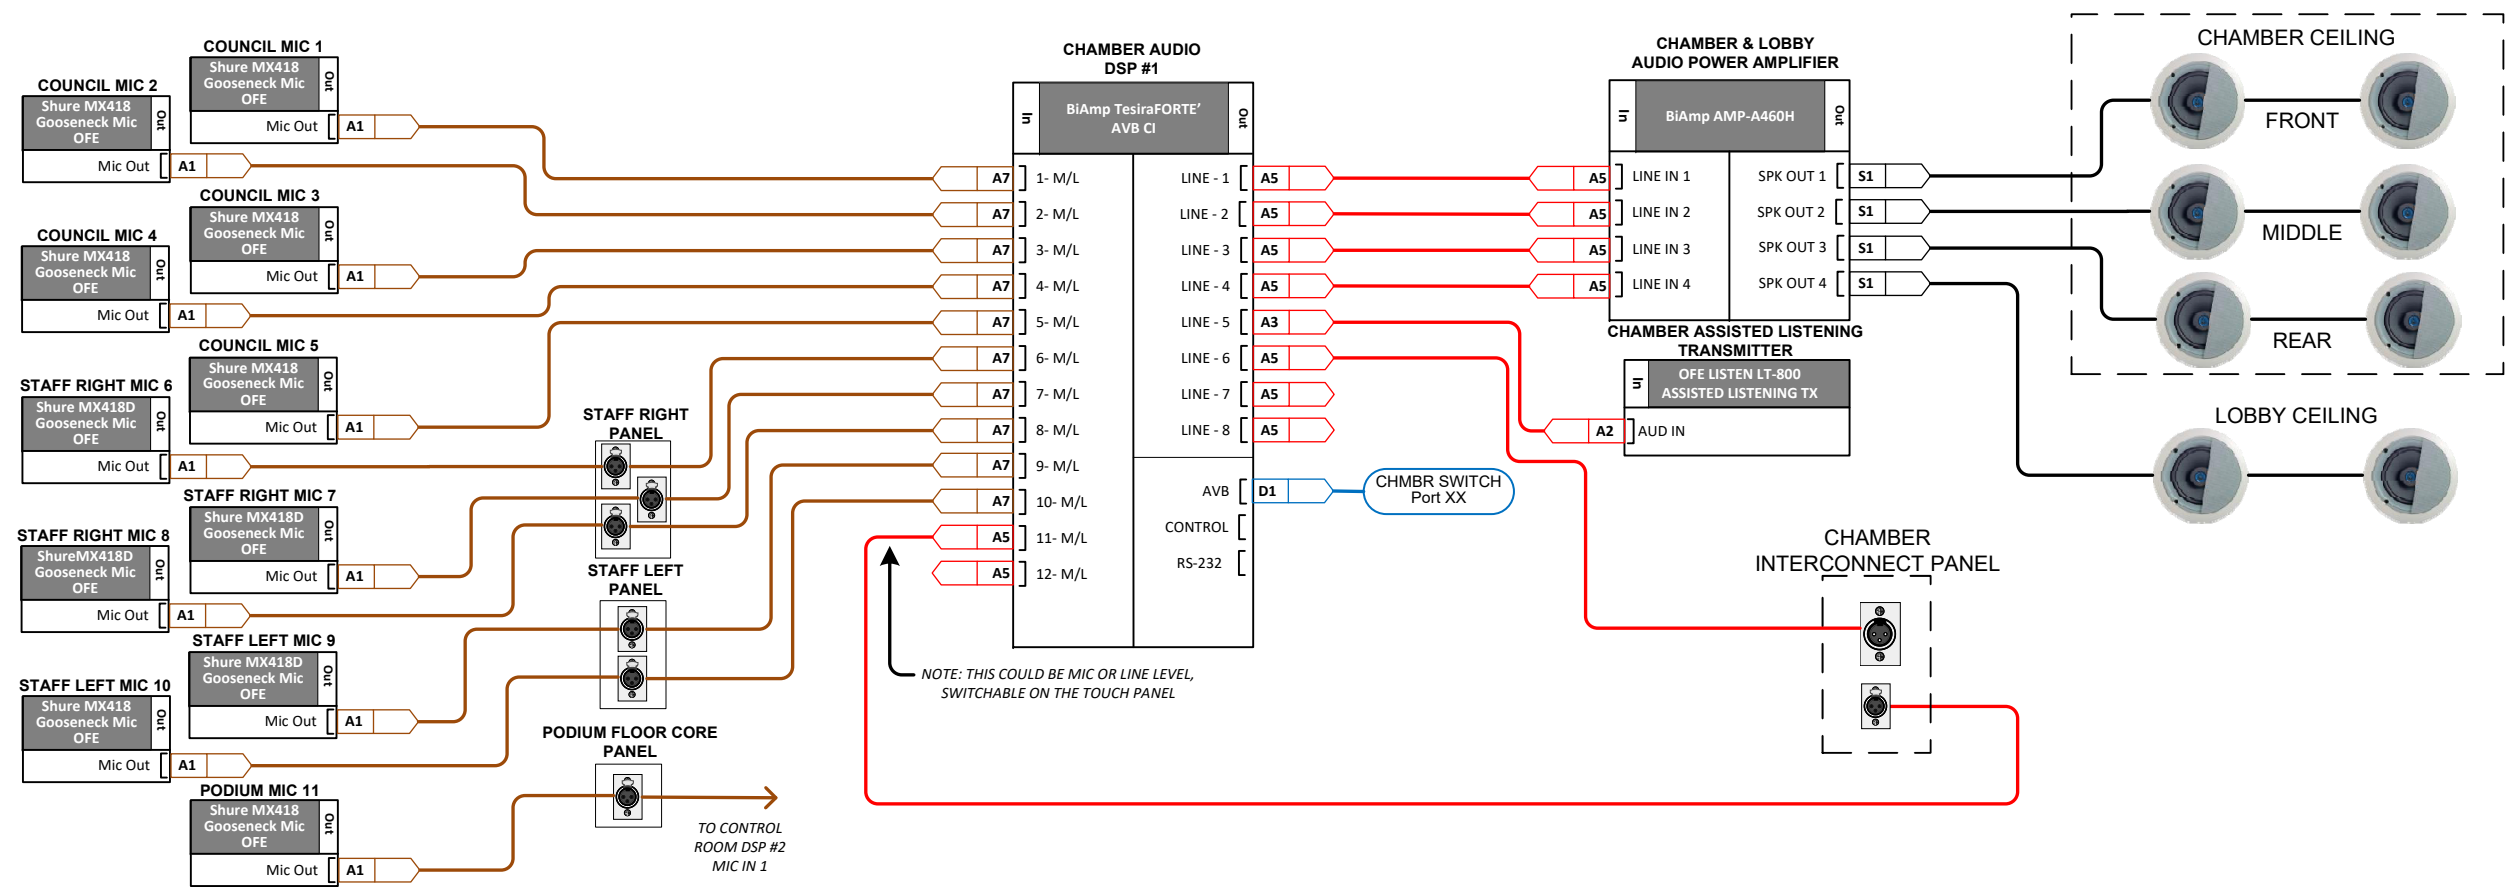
COUNCIL MIC 1
Shure MX418 Gooseneck Mic OFE
Out
Mic Out
A1

COUNCIL MIC 2
Shure MX418 Gooseneck Mic OFE
Out
Mic Out
A1

COUNCIL MIC 3
Shure MX418 Gooseneck Mic OFE
Out
Mic Out
A1

COUNCIL MIC 4
Shure MX418 Gooseneck Mic OFE
Out
Mic Out
A1

COUNCIL MIC 5
Shure MX418 Gooseneck Mic OFE
Out
Mic Out
A1

STAFF RIGHT MIC 6
Shure MX418D Gooseneck Mic OFE
Out
Mic Out
A1

STAFF RIGHT MIC 7
Shure MX418D Gooseneck Mic OFE
Out
Mic Out
A1

STAFF RIGHT MIC 8
ShureMX418D Gooseneck Mic OFE
Out
Mic Out
A1

STAFF LEFT MIC 9
Shure MX418D Gooseneck Mic OFE
Out
Mic Out
A1

STAFF LEFT MIC 10
Shure MX418 Gooseneck Mic OFE
Out
Mic Out
A1

PODIUM MIC 11
Shure MX418 Gooseneck Mic OFE
Out
Mic Out
A1

STAFF RIGHT PANEL

STAFF LEFT PANEL

PODIUM FLOOR CORE PANEL

TO CONTROL ROOM DSP #2 MIC IN 1

CHAMBER AUDIO DSP #1
In
BiAmp TesiraFORTE' AVB CI
Out
A7 1- M/L
A7 2- M/L
A7 3- M/L
A7 4- M/L
A7 5- M/L
A7 6- M/L
A7 7- M/L
A7 8- M/L
A7 9- M/L
A7 10- M/L
A5 11- M/L
A5 12- M/L
LINE - 1 A5
LINE - 2 A5
LINE - 3 A5
LINE - 4 A5
LINE - 5 A3
LINE - 6 A5
LINE - 7 A5
LINE - 8 A5
AVB D1
CONTROL
RS-232

CHMBR SWITCH Port XX

NOTE: THIS COULD BE MIC OR LINE LEVEL, SWITCHABLE ON THE TOUCH PANEL

CHAMBER & LOBBY AUDIO POWER AMPLIFIER
In
BiAmp AMP-A460H
Out
A5 LINE IN 1
A5 LINE IN 2
A5 LINE IN 3
A5 LINE IN 4
SPK OUT 1 S1
SPK OUT 2 S1
SPK OUT 3 S1
SPK OUT 4 S1

CHAMBER ASSISTED LISTENING TRANSMITTER
In
OFE LISTEN LT-800 ASSISTED LISTENING TX
A2 AUD IN

CHAMBER CEILING
FRONT
MIDDLE
REAR

LOBBY CEILING

CHAMBER INTERCONNECT PANEL